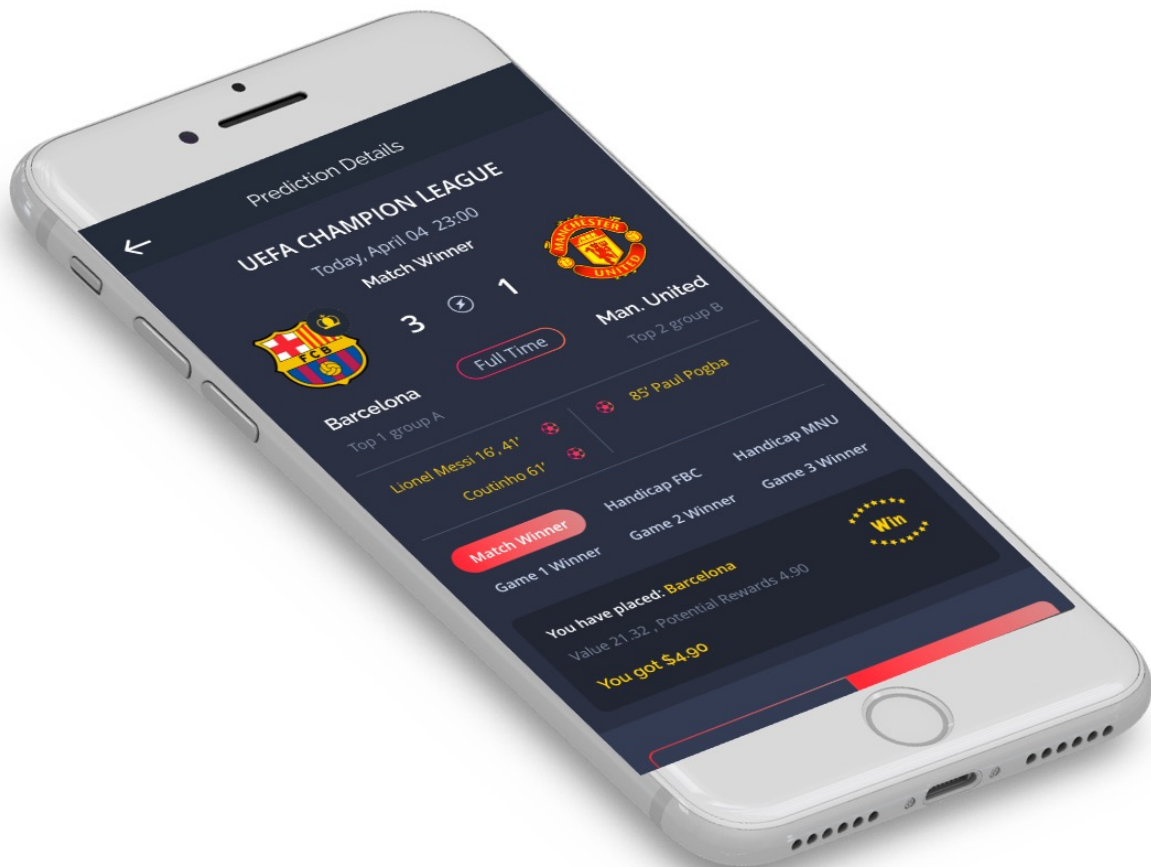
Prediction Details

UEFA CHAMPION LEAGUE

Today, April 04 23:00

Match Winner

FCB

3

1

MANCHESTER UNITED

Full Time

Man. United

Top 2 group B

Barcelona

Top 1 group A

85' Paul Pogba

Lionel Messi 16', 41'

Coutinho 61'

Match Winner

Game 1 Winner

Handicap FBC

Game 2 Winner

Handicap MNU

Game 3 Winner

Win

You have placed: Barcelona

Value 21.32 , Potential Rewards 4.90

You got $4.90